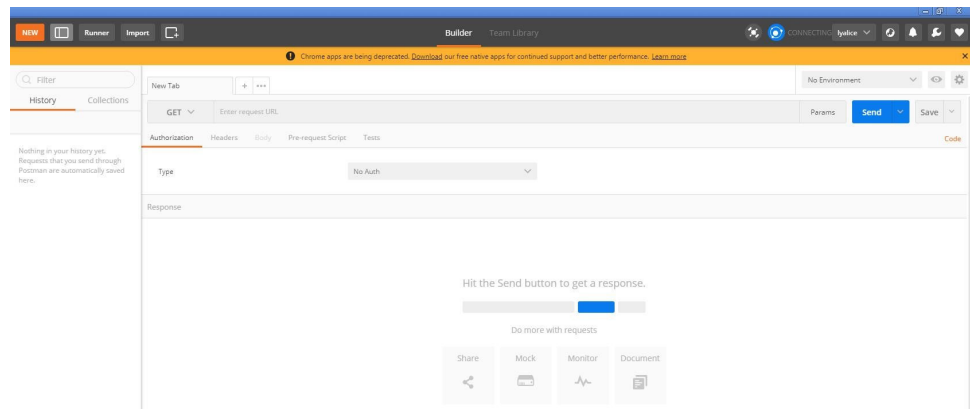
NEW Runner Import

Builder Team Library

CONNECTING lyalice

Chrome apps are being deprecated. Download our free native apps for continued support and better performance. Learn more

Filter

History Collections

Nothing in your history yet. Requests that you send through Postman are automatically saved here.

New Tab + •••

No Environment

GET Enter request URL Params Send Save

Authorization Headers Body Pre-request Script Tests Code

Type No Auth

Response

Hit the Send button to get a response.

Do more with requests

Share Mock Monitor Document